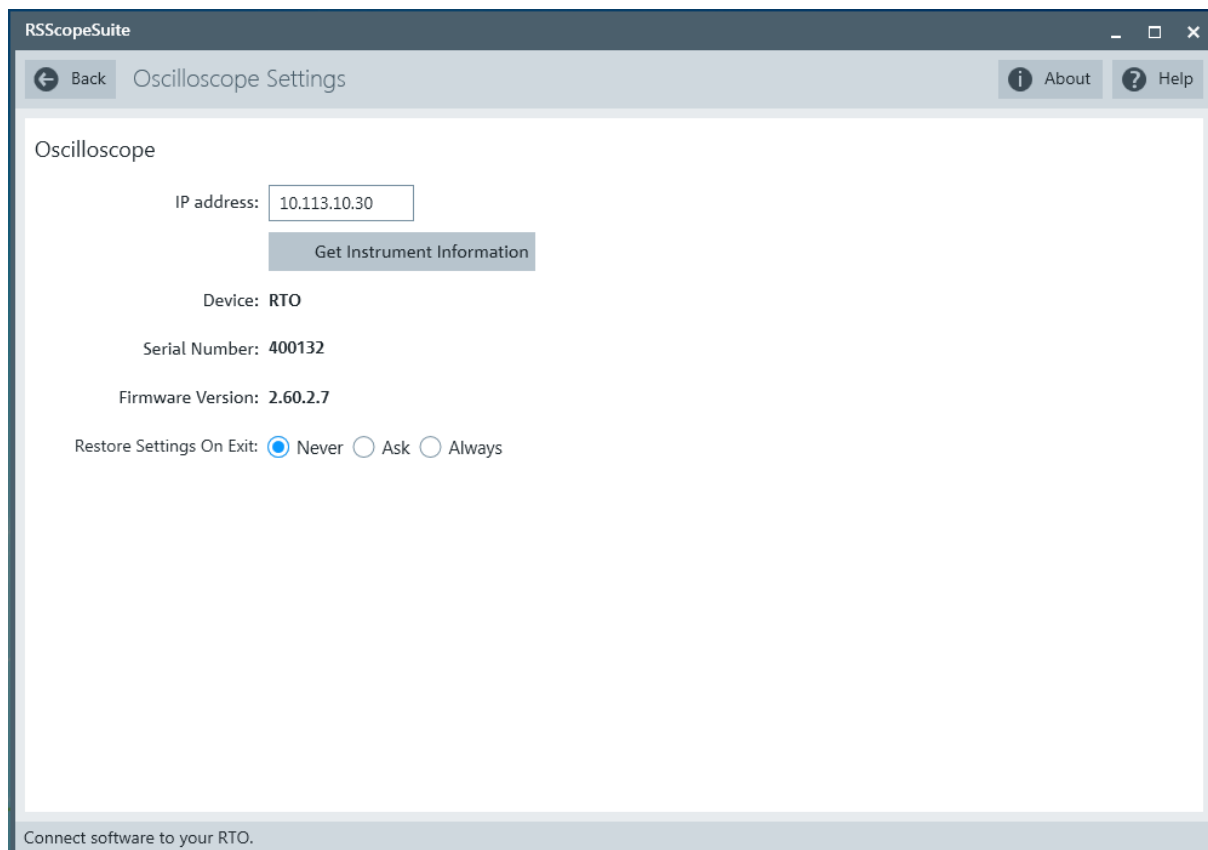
RSScopeSuite

Back Oscilloscope Settings

About Help

Oscilloscope

IP address: 10.113.10.30

Get Instrument Information

Device: RTO

Serial Number: 400132

Firmware Version: 2.60.2.7

Restore Settings On Exit: Never Ask Always

Connect software to your RTO.